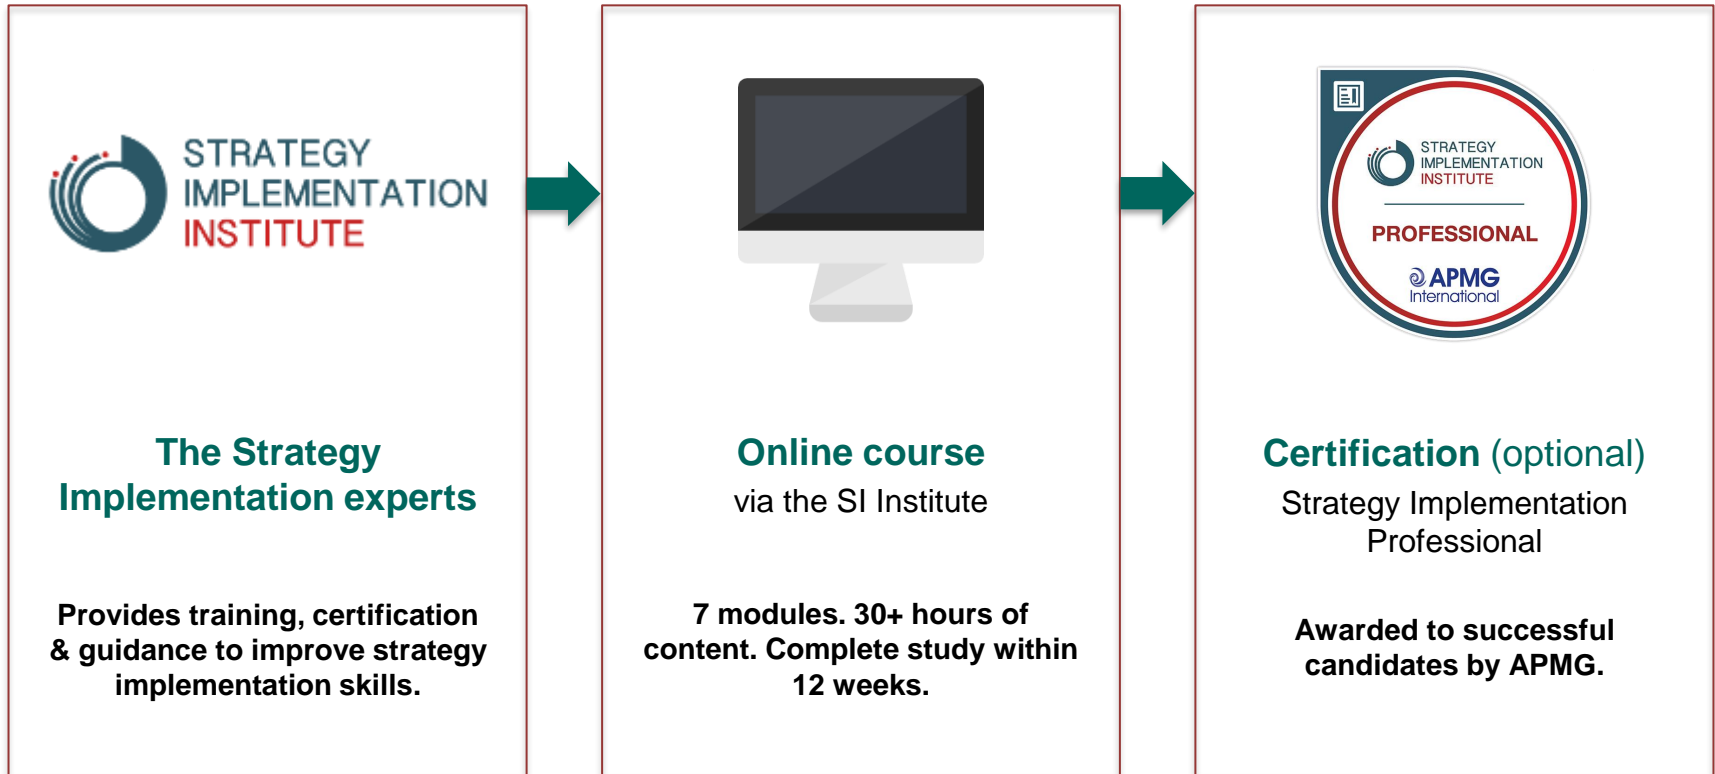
STRATEGY IMPLEMENTATION INSTITUTE

The Strategy Implementation experts

Provides training, certification & guidance to improve strategy implementation skills.

Online course
via the SI Institute

7 modules. 30+ hours of content. Complete study within 12 weeks.

STRATEGY IMPLEMENTATION INSTITUTE
PROFESSIONAL
APMG International

Certification (optional)
Strategy Implementation Professional

Awarded to successful candidates by APMG.